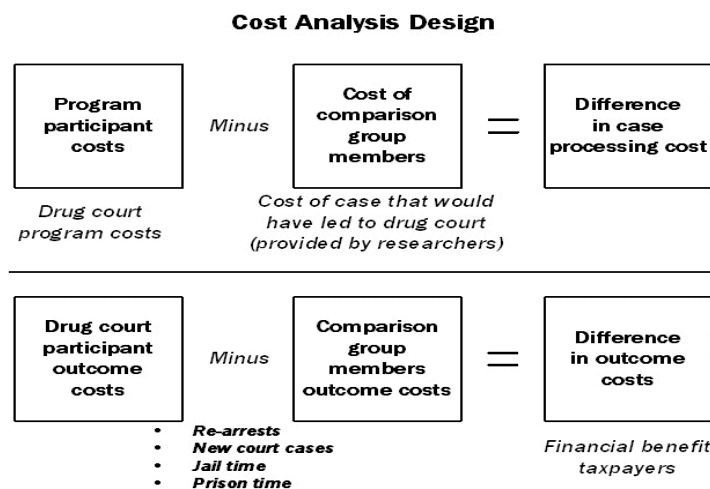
Cost Analysis Design

Program participant costs

Minus

Cost of comparison group members

=

Difference in case processing cost

Drug court program costs

Cost of case that would have led to drug court (provided by researchers)

Drug court participant outcome costs

Minus

Comparison group members outcome costs

=

Difference in outcome costs

- Re-arrests
- New court cases
- Jail time
- Prison time

Financial benefit taxpayers